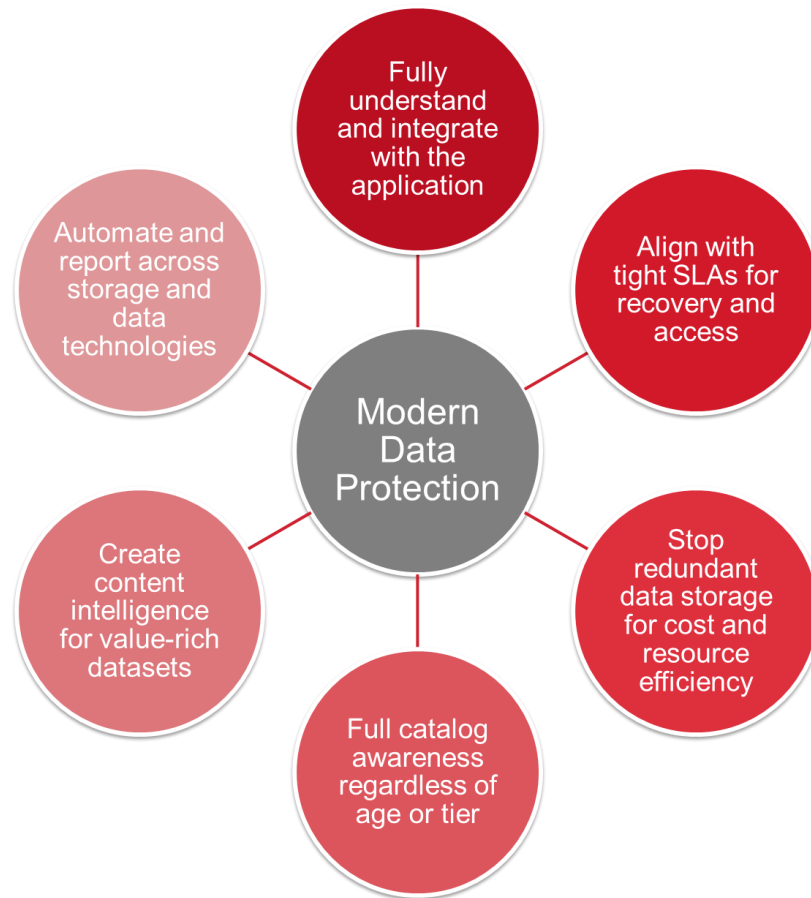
Modern Data Protection

Fully understand and integrate with the application

Align with tight SLAs for recovery and access

Stop redundant data storage for cost and resource efficiency

Full catalog awareness regardless of age or tier

Create content intelligence for value-rich datasets

Automate and report across storage and data technologies